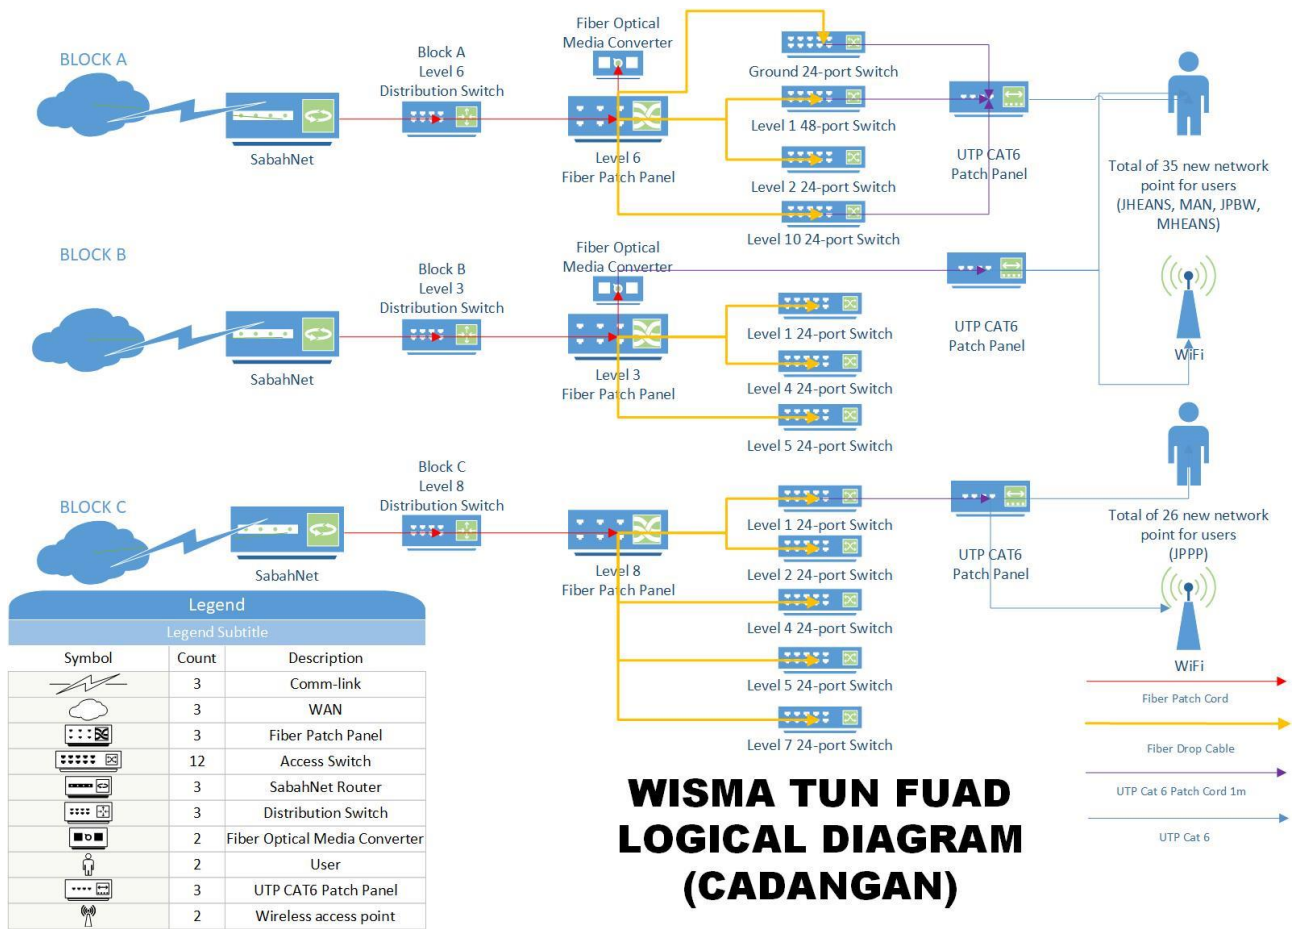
BLOCK A

SabahNet

Block A Level 6 Distribution Switch

Fiber Optical Media Converter

Level 6 Fiber Patch Panel

Ground 24-port Switch

Level 1 48-port Switch

Level 2 24-port Switch

Level 10 24-port Switch

UTP CAT6 Patch Panel

Total of 35 new network point for users (JHEANS, MAN, JPBW, MHEANS)

BLOCK B

SabahNet

Block B Level 3 Distribution Switch

Fiber Optical Media Converter

Level 3 Fiber Patch Panel

Level 1 24-port Switch

Level 4 24-port Switch

Level 5 24-port Switch

UTP CAT6 Patch Panel

WiFi

BLOCK C

SabahNet

Block C Level 8 Distribution Switch

Level 8 Fiber Patch Panel

Level 1 24-port Switch

Level 2 24-port Switch

Level 4 24-port Switch

Level 5 24-port Switch

Level 7 24-port Switch

UTP CAT6 Patch Panel

Total of 26 new network point for users (JPPP)

WiFi

Legend

Legend Subtitle

| Symbol | Count | Description |
|---|---|---|
| | 3 | Comm-link |
| | 3 | WAN |
| | 3 | Fiber Patch Panel |
| | 12 | Access Switch |
| | 3 | SabahNet Router |
| | 3 | Distribution Switch |
| | 2 | Fiber Optical Media Converter |
| | 2 | User |
| | 3 | UTP CAT6 Patch Panel |
| | 2 | Wireless access point |

Fiber Patch Cord

Fiber Drop Cable

UTP Cat 6 Patch Cord 1m

UTP Cat 6

WISMA TUN FUAD LOGICAL DIAGRAM (CADANGAN)